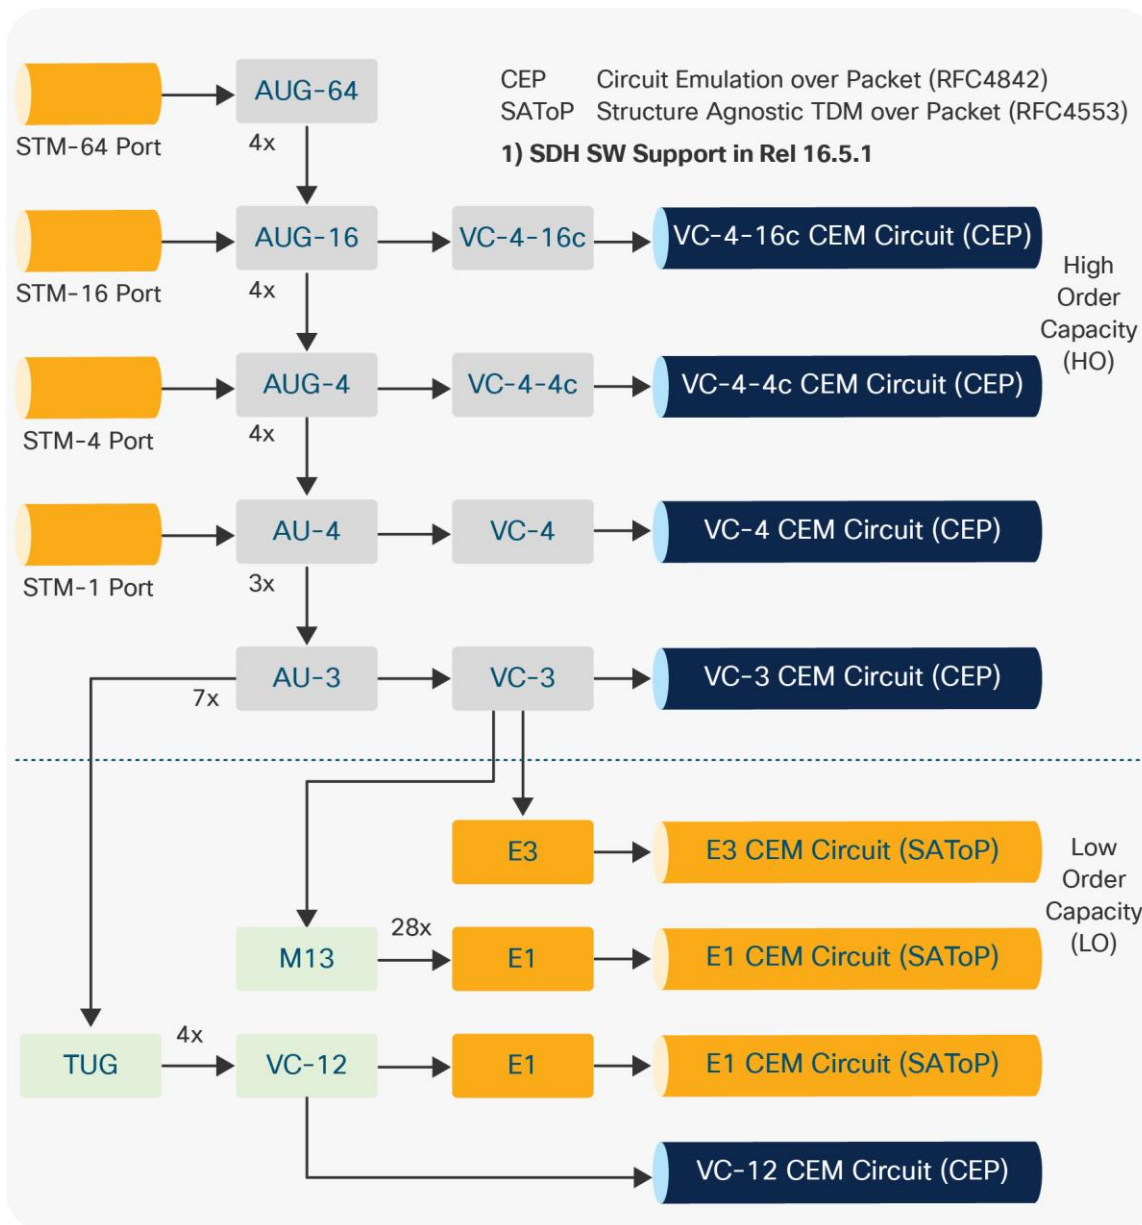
CEP Circuit Emulation over Packet (RFC4842)
SAToP Structure Agnostic TDM over Packet (RFC4553)

1) SDH SW Support in Rel 16.5.1

STM-64 Port
AUG-64
4x

STM-16 Port
AUG-16
VC-4-16c
VC-4-16c CEM Circuit (CEP)
4x

High Order Capacity (HO)

STM-4 Port
AUG-4
VC-4-4c
VC-4-4c CEM Circuit (CEP)
4x

STM-1 Port
AU-4
VC-4
VC-4 CEM Circuit (CEP)
3x

7x
AU-3
VC-3
VC-3 CEM Circuit (CEP)

E3
E3 CEM Circuit (SAToP)

Low Order Capacity (LO)

M13
28x
E1
E1 CEM Circuit (SAToP)

TUG
4x
VC-12
E1
E1 CEM Circuit (SAToP)

VC-12 CEM Circuit (CEP)